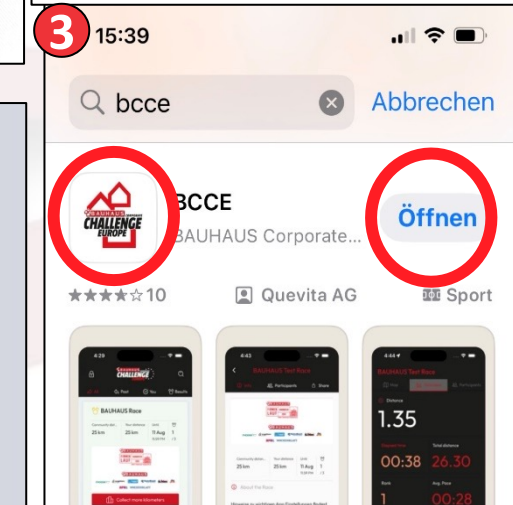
3
15:39

bcce
Abbrechen

BAUHAUS CORPORATE CHALLENGE EUROPE

BCCE
BAUHAUS Corporate...
Öffnen

★★★★☆10
Quevita AG
Sport

BAUHAUS Race
BAUHAUS Test Race
1.35
00:38
26.30
1
00:28
Collect more kilometers